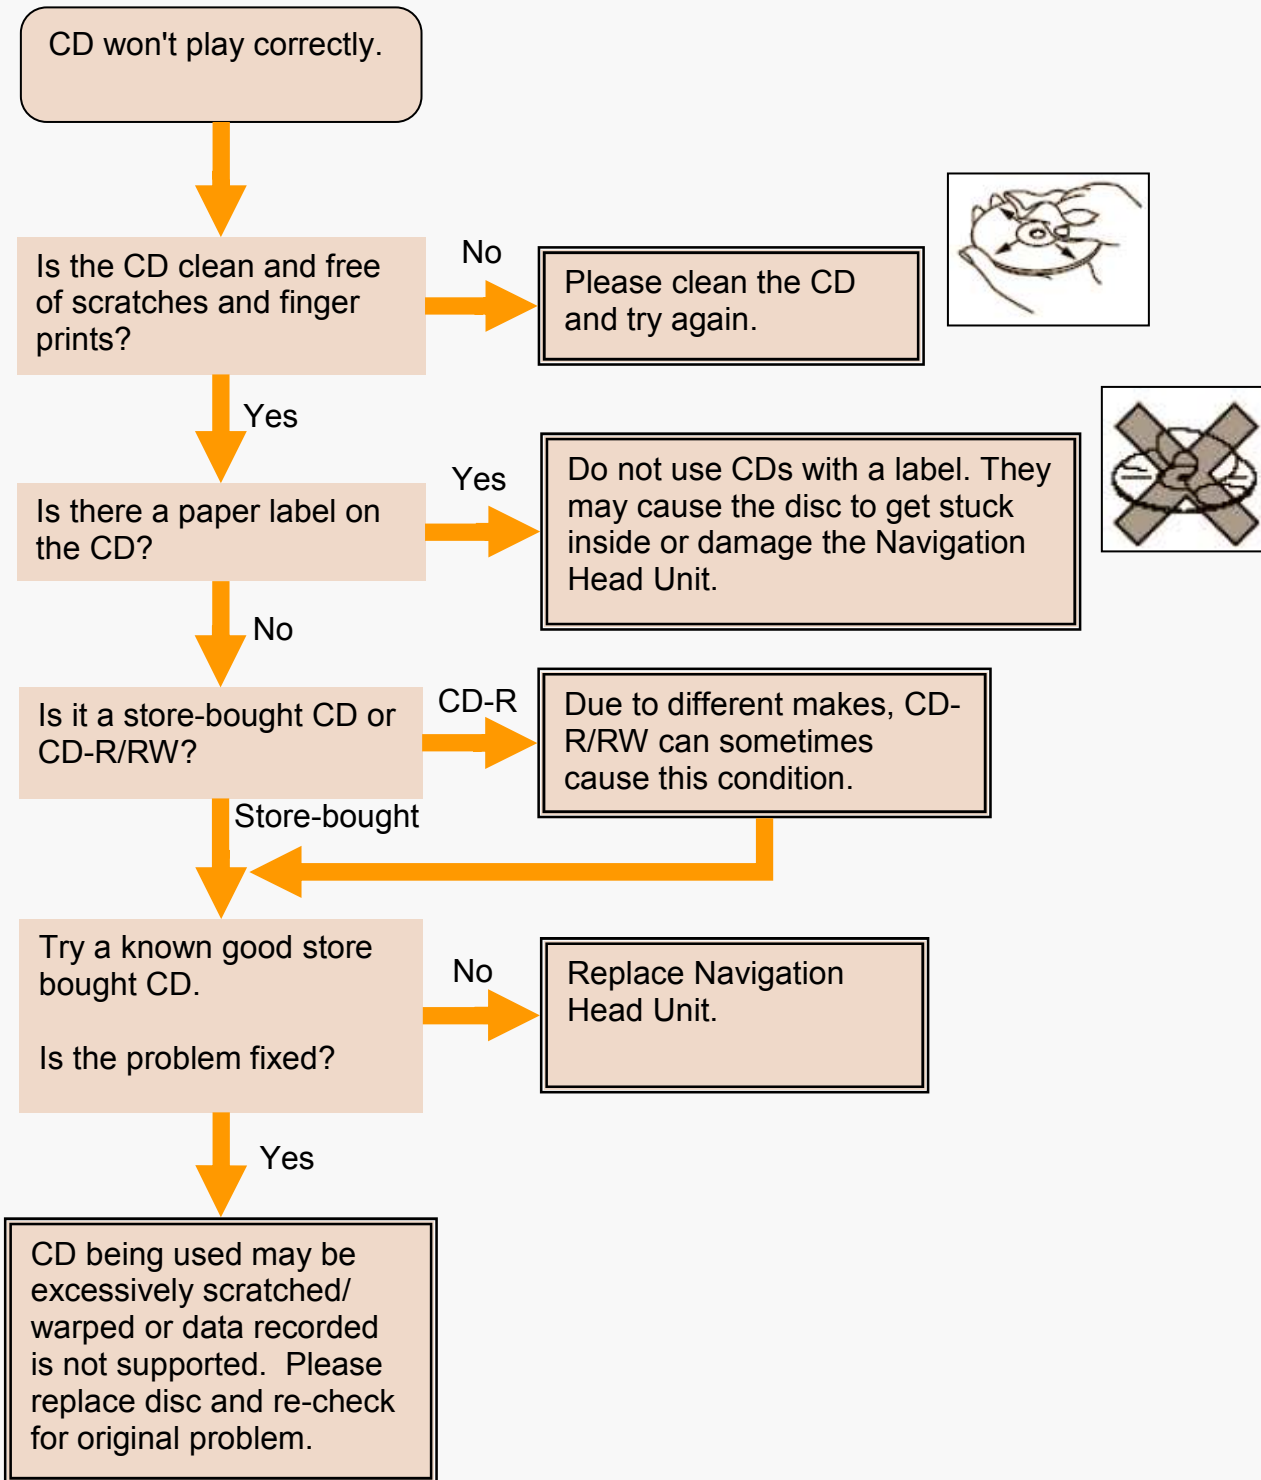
CD won't play correctly.

Is the CD clean and free of scratches and finger prints?

No

Please clean the CD and try again.

Yes

Is there a paper label on the CD?

Yes

Do not use CDs with a label. They may cause the disc to get stuck inside or damage the Navigation Head Unit.

No

Is it a store-bought CD or CD-R/RW?

CD-R

Due to different makes, CD-R/RW can sometimes cause this condition.

Store-bought

Try a known good store bought CD.

Is the problem fixed?

No

Replace Navigation Head Unit.

Yes

CD being used may be excessively scratched/ warped or data recorded is not supported. Please replace disc and re-check for original problem.